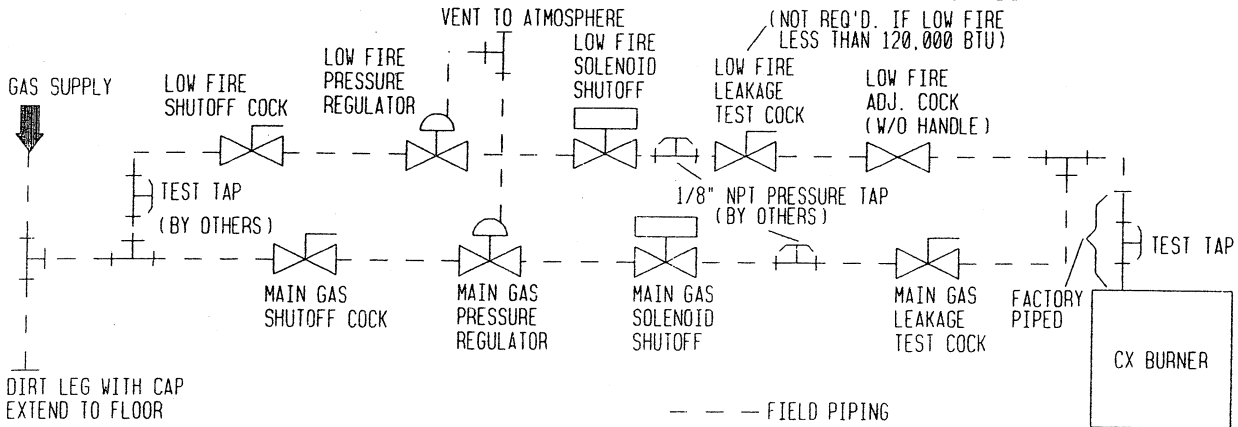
VENT TO ATMOSPHERE

(NOT REQ'D. IF LOW FIRE LESS THAN 120,000 BTU)

GAS SUPPLY

LOW FIRE SHUTOFF COCK

LOW FIRE PRESSURE REGULATOR

LOW FIRE SOLENOID SHUTOFF

LOW FIRE LEAKAGE TEST COCK

LOW FIRE ADJ. COCK (W/O HANDLE)

TEST TAP (BY OTHERS)

1/8" NPT PRESSURE TAP (BY OTHERS)

TEST TAP

MAIN GAS SHUTOFF COCK

MAIN GAS PRESSURE REGULATOR

MAIN GAS SOLENOID SHUTOFF

MAIN GAS LEAKAGE TEST COCK

FACTORY PIPED

CX BURNER

DIRT LEG WITH CAP EXTEND TO FLOOR

FIELD PIPING